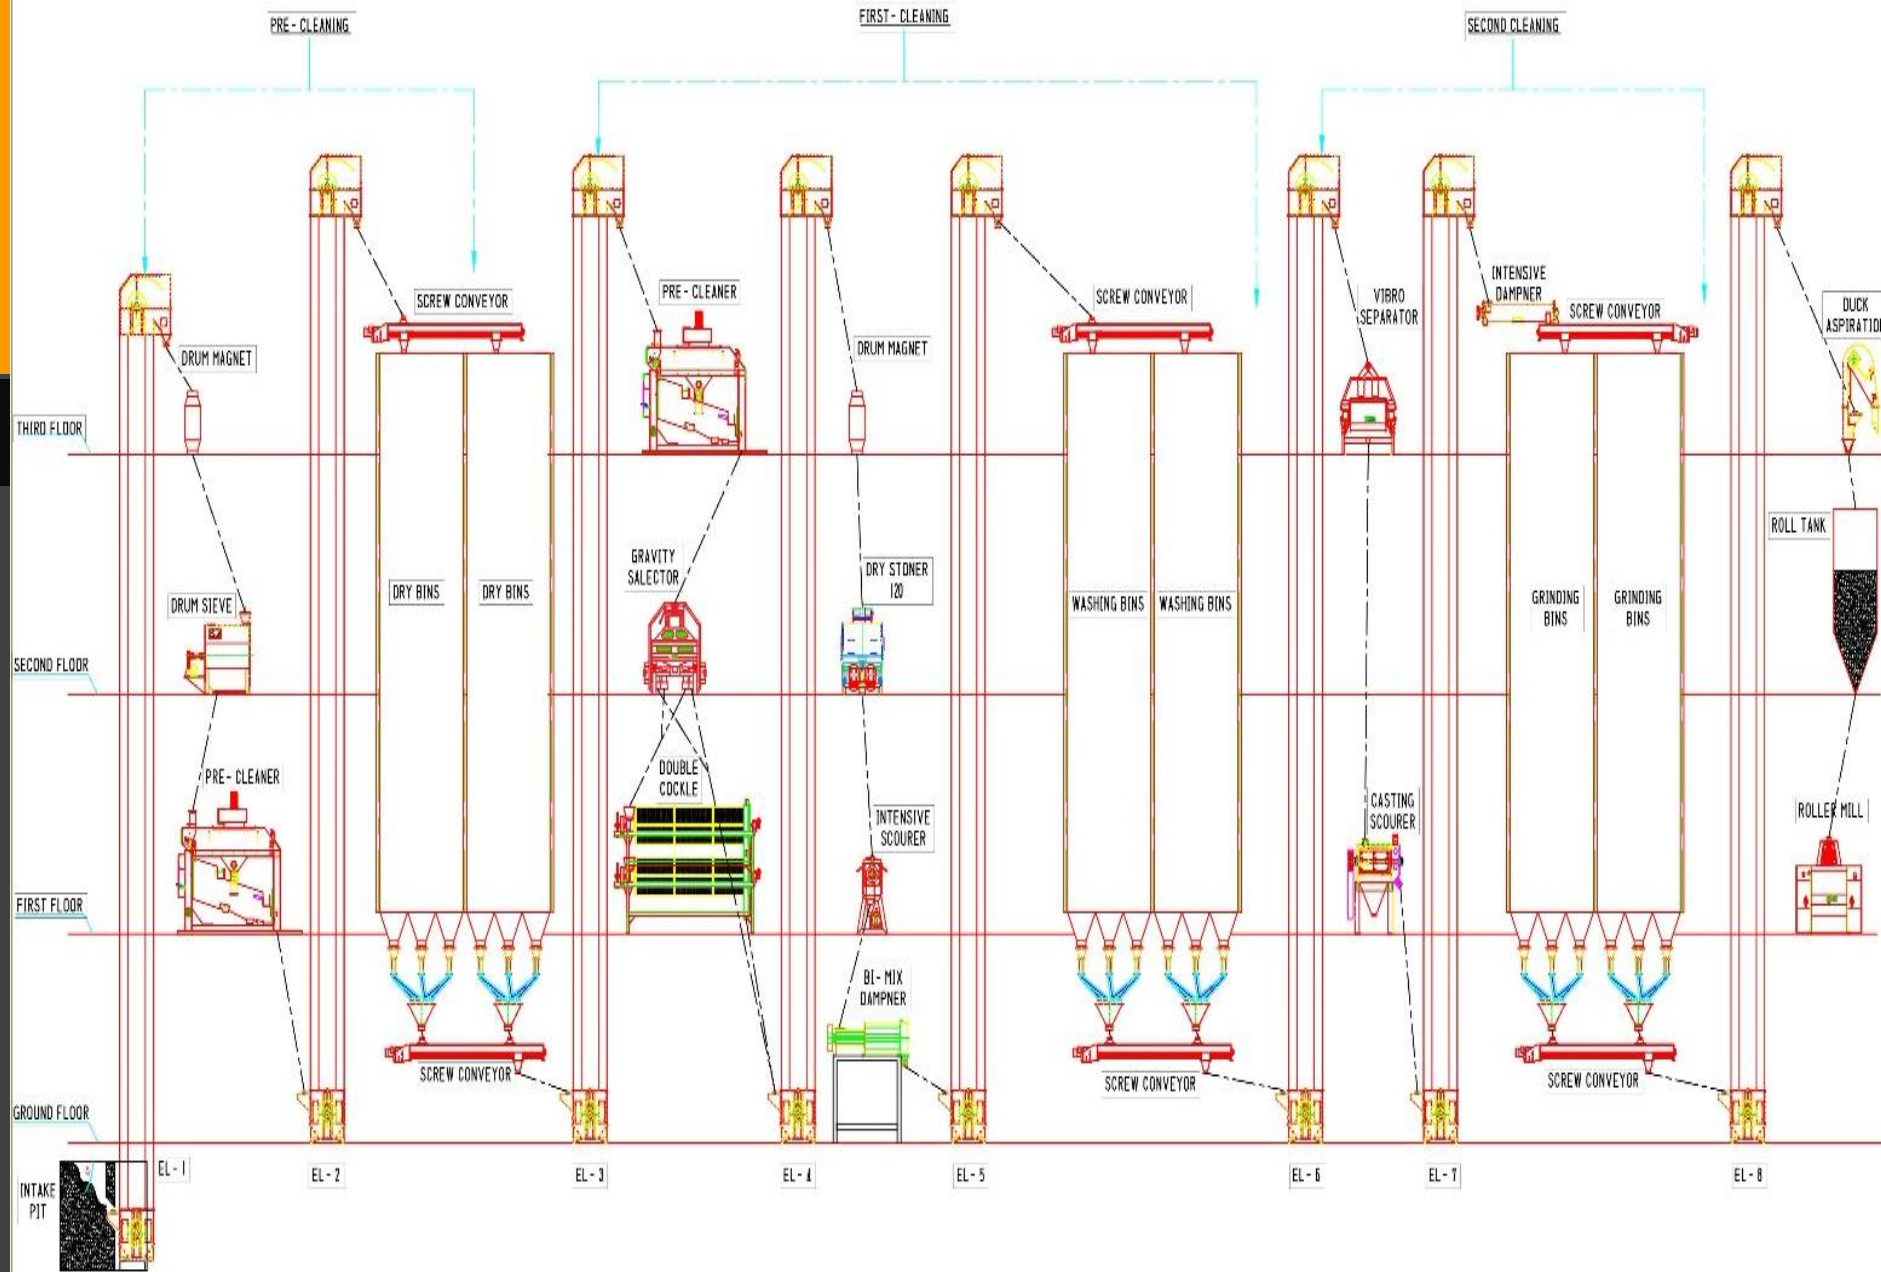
PRE - CLEANING

FIRST - CLEANING

SECOND CLEANING

SCREW CONVEYOR

PRE - CLEANER

SCREW CONVEYOR

VIBRO SEPARATOR

INTENSIVE DAMPNER

SCREW CONVEYOR

DUCK ASPIRATI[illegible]

DRUM MAGNET

DRUM MAGNET

THIRD FLOOR

ROLL TANK

GRAVITY SALECTOR

DRY STONER 120

DRY BINS

DRY BINS

WASHING BINS

WASHING BINS

GRINDING BINS

GRINDING BINS

DRUM SIEVE

SECOND FLOOR

DOUBLE COCKLE

PRE - CLEANER

CASTING SCOURER

INTENSIVE SCOURER

ROLLER MILL

FIRST FLOOR

BI - MIX DAMPNER

SCREW CONVEYOR

SCREW CONVEYOR

SCREW CONVEYOR

GROUND FLOOR

EL - 1

EL - 2

EL - 3

EL - 4

EL - 5

EL - 6

EL - 7

EL - 8

INTAKE PIT